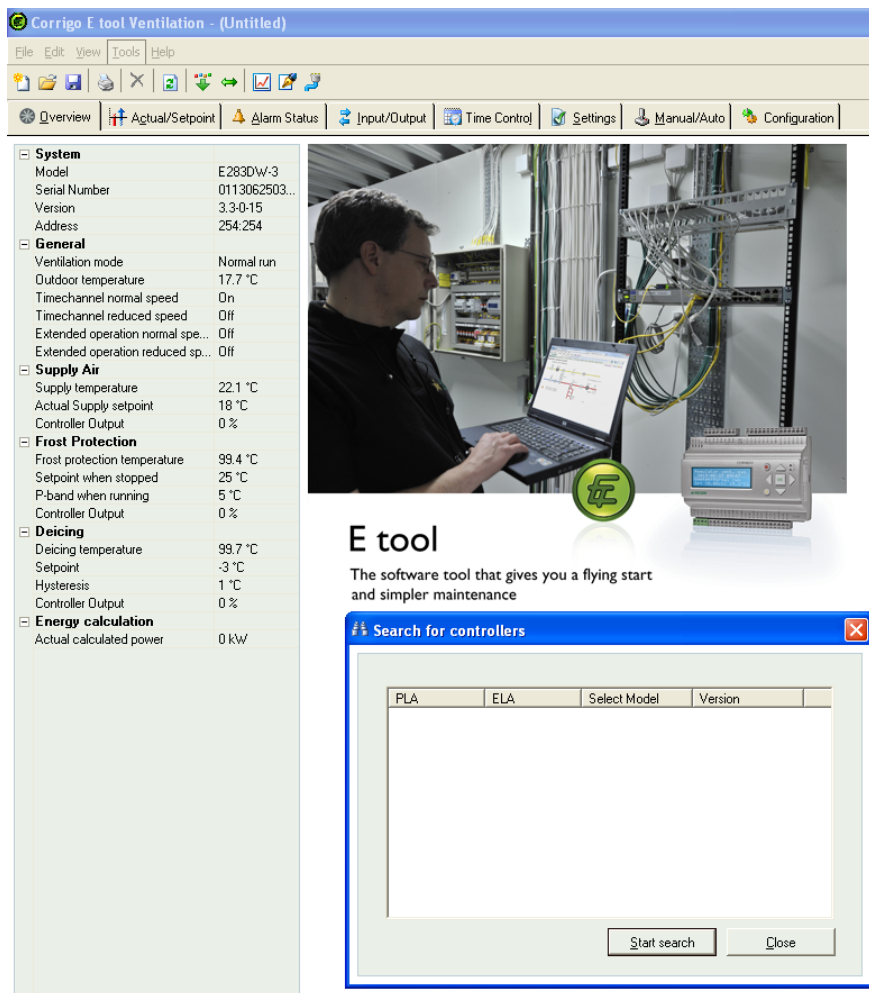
Corrigo E tool Ventilation - (Untitled)

File Edit View Tools Help

Overview | Actual/Setpoint | Alarm Status | Input/Output | Time Control | Settings | Manual/Auto | Configuration

| | |
|---|---|
| **System** | |
| Model | E283DW-3 |
| Serial Number | 0113062503... |
| Version | 3.3-0-15 |
| Address | 254:254 |
| **General** | |
| Ventilation mode | Normal run |
| Outdoor temperature | 17.7 °C |
| Timechannel normal speed | On |
| Timechannel reduced speed | Off |
| Extended operation normal spe... | Off |
| Extended operation reduced sp... | Off |
| **Supply Air** | |
| Supply temperature | 22.1 °C |
| Actual Supply setpoint | 18 °C |
| Controller Output | 0 % |
| **Frost Protection** | |
| Frost protection temperature | 99.4 °C |
| Setpoint when stopped | 25 °C |
| P-band when running | 5 °C |
| Controller Output | 0 % |
| **Deicing** | |
| Deicing temperature | 99.7 °C |
| Setpoint | -3 °C |
| Hysteresis | 1 °C |
| Controller Output | 0 % |
| **Energy calculation** | |
| Actual calculated power | 0 kW |

E tool

The software tool that gives you a flying start and simpler maintenance

Search for controllers

| PLA | ELA | Select Model | Version |
|---|---|---|---|

Start search   Close